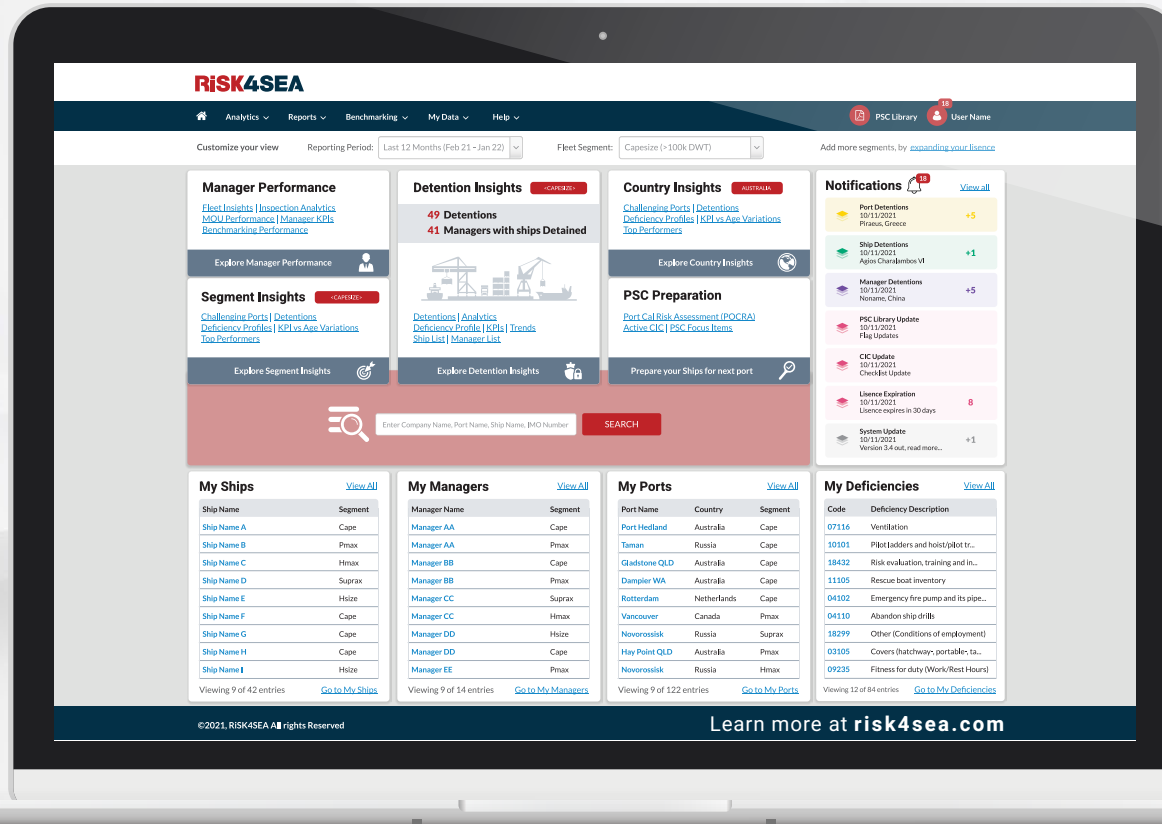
RiSK4SEA

Analytics Reports Benchmarking My Data Help

PSC Library 18 User Name

Customize your view Reporting Period: Last 12 Months (Feb 21 - Jan 22) Fleet Segment: Capesize (>100k DWT) Add more segments, by expanding your lisence

Manager Performance

Fleet Insights | Inspection Analytics
MOU Performance | Manager KPIs
Benchmarking Performance

Explore Manager Performance

Detention Insights <CAPESIZE>

49 Detentions
41 Managers with ships Detained

Detentions | Analytics
Deficiency Profile | KPIs | Trends
Ship List | Manager List

Explore Detention Insights

Country Insights AUSTRALIA

Challenging Ports | Detentions
Deficiency Profiles | KPI vs Age Variations
Top Performers

Explore Country Insights

Segment Insights <CAPESIZE>

Challenging Ports | Detentions
Deficiency Profiles | KPI vs Age Variations
Top Performers

Explore Segment Insights

PSC Preparation

Port Cal Risk Assessment (POCRA)
Active CIC | PSC Focus Items

Prepare your Ships for next port

Enter Company Name, Port Name, Ship Name, IMO Number SEARCH

Notifications 18 View all

Port Detentions 10/11/2021 Piraeus, Greece +5
Ship Detentions 10/11/2021 Agios Charalambos VI +1
Manager Detentions 10/11/2021 Noname, China +5
PSC Library Update 10/11/2021 Flag Updates
CIC Update 10/11/2021 Checklist Update
Lisence Expiration 10/11/2021 Lisence expires in 30 days 8
System Update 10/11/2021 Version 3.4 out, read more... +1

My Ships View All

| Ship Name | Segment |
|---|---|
| Ship Name A | Cape |
| Ship Name B | Pmax |
| Ship Name C | Hmax |
| Ship Name D | Suprax |
| Ship Name E | Hsize |
| Ship Name F | Cape |
| Ship Name G | Cape |
| Ship Name H | Cape |
| Ship Name I | Hsize |

Viewing 9 of 42 entries Go to My Ships

My Managers View All

| Manager Name | Segment |
|---|---|
| Manager AA | Cape |
| Manager AA | Pmax |
| Manager BB | Cape |
| Manager BB | Pmax |
| Manager CC | Suprax |
| Manager CC | Hmax |
| Manager DD | Hsize |
| Manager DD | Cape |
| Manager EE | Pmax |

Viewing 9 of 14 entries Go to My Managers

My Ports View All

| Port Name | Country | Segment |
|---|---|---|
| Port Hedland | Australia | Cape |
| Taman | Russia | Cape |
| Gladstone QLD | Australia | Cape |
| Dampier WA | Australia | Cape |
| Rotterdam | Netherlands | Cape |
| Vancouver | Canada | Pmax |
| Novorossisk | Russia | Suprax |
| Hay Point QLD | Australia | Cape |
| Novorossisk | Russia | Hmax |

Viewing 9 of 122 entries Go to My Ports

My Deficiencies View All

| Code | Deficiency Description |
|---|---|
| 07116 | Ventilation |
| 10101 | Pilot ladders and hoist/pilot tr... |
| 18432 | Risk evaluation, training and in... |
| 11105 | Rescue boat inventory |
| 04102 | Emergency fire pump and its pipe... |
| 04110 | Abandon ship drills |
| 18299 | Other (Conditions of employment) |
| 03105 | Covers (hatchway-, portable-, ta... |
| 09235 | Fitness for duty (Work/Rest Hours) |

Viewing 12 of 84 entries Go to My Deficiencies

©2021, RiSK4SEA All rights Reserved

Learn more at risk4sea.com